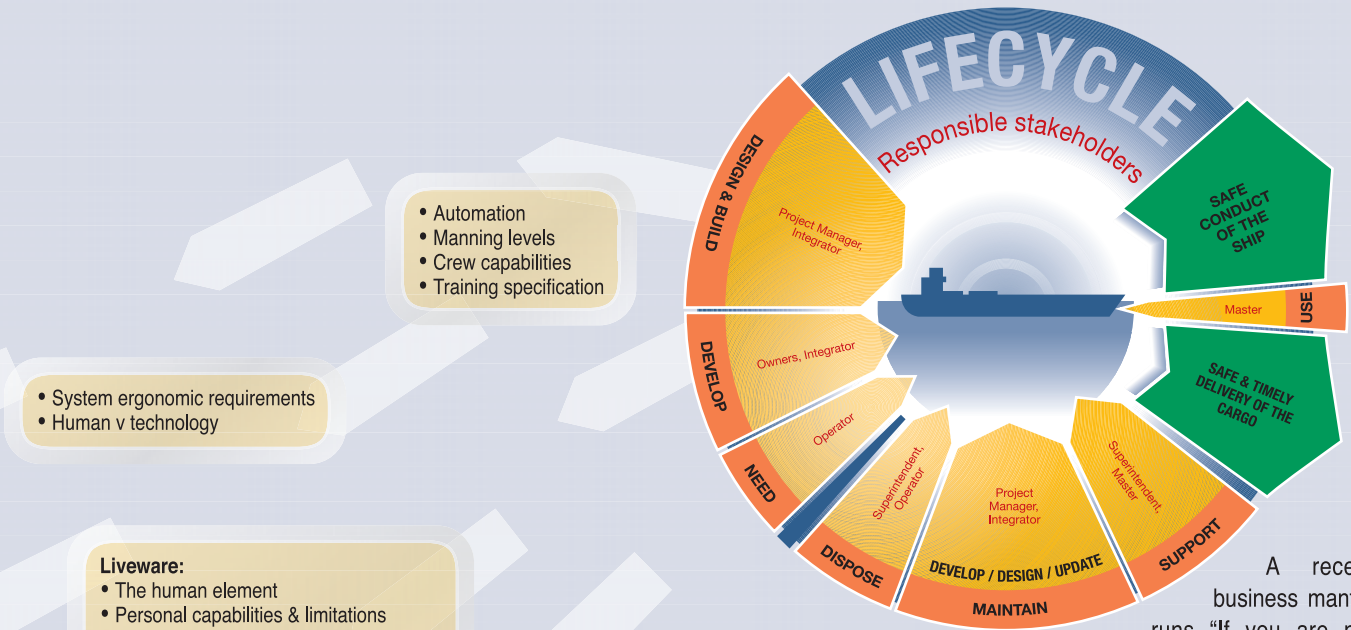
LIFECYCLE
Responsible stakeholders

• Automation
• Manning levels
• Crew capabilities
• Training specification

• System ergonomic requirements
• Human v technology

Liveware:
• The human element
• Personal capabilities & limitations

DESIGN & BUILD
Project Manager, Integrator

DEVELOP
Owners, Integrator

NEED
Operator

DISPOSE
Superintendent, Operator

MAINTAIN
DEVELOP / DESIGN / UPDATE
Project Manager, Integrator

SUPPORT
Superintendent, Master

USE
Master

SAFE CONDUCT OF THE SHIP

SAFE & TIMELY DELIVERY OF THE CARGO

A rece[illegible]
business mant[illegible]
runs "If you are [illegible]